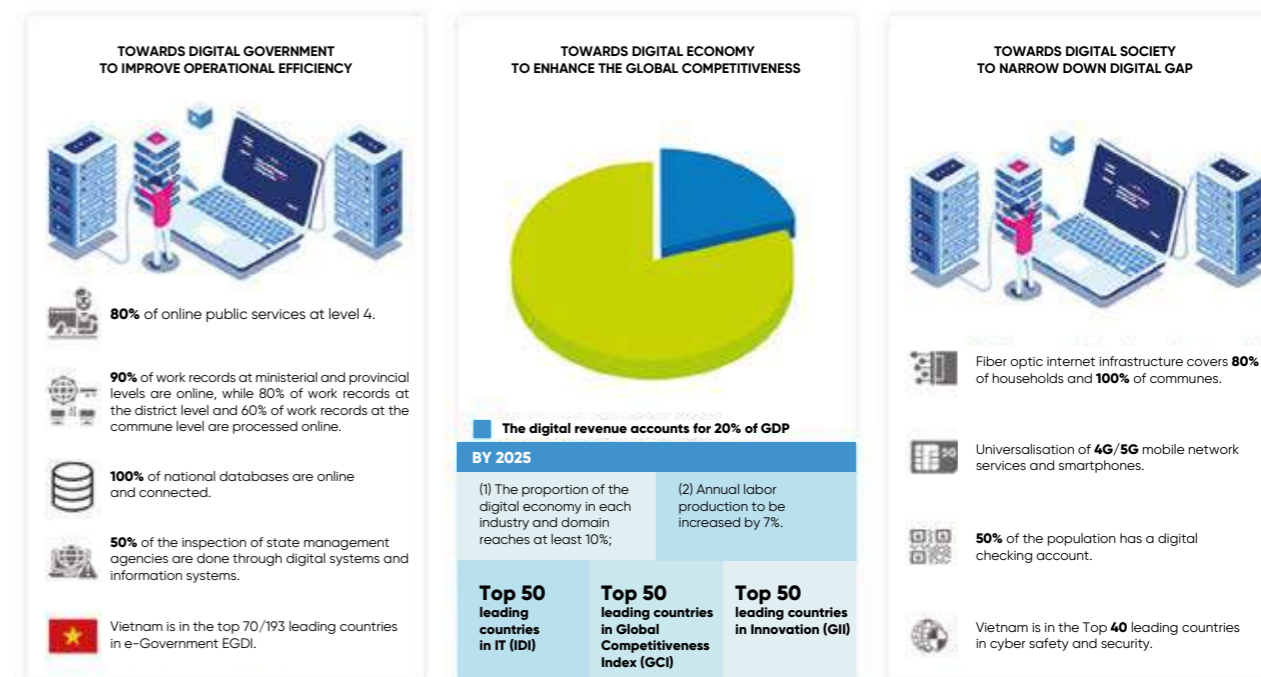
TOWARDS DIGITAL GOVERNMENT
TO IMPROVE OPERATIONAL EFFICIENCY

**80%** of online public services at level 4.

**90%** of work records at ministerial and provincial levels are online, while 80% of work records at the district level and 60% of work records at the commune level are processed online.

**100%** of national databases are online and connected.

**50%** of the inspection of state management agencies are done through digital systems and information systems.

Vietnam is in the top 70/193 leading countries in e-Government EGDI.

TOWARDS DIGITAL ECONOMY
TO ENHANCE THE GLOBAL COMPETITIVENESS

The digital revenue accounts for 20% of GDP

BY 2025

(1) The proportion of the digital economy in each industry and domain reaches at least 10%;

(2) Annual labor production to be increased by 7%.

Top 50
leading countries in IT (IDI)

Top 50
leading countries in Global Competitiveness Index (GCI)

Top 50
leading countries in Innovation (GII)

TOWARDS DIGITAL SOCIETY
TO NARROW DOWN DIGITAL GAP

Fiber optic internet infrastructure covers **80%** of households and **100%** of communes.

5G

Universalisation of **4G**/**5G** mobile network services and smartphones.

**50%** of the population has a digital checking account.

Vietnam is in the Top **40** leading countries in cyber safety and security.